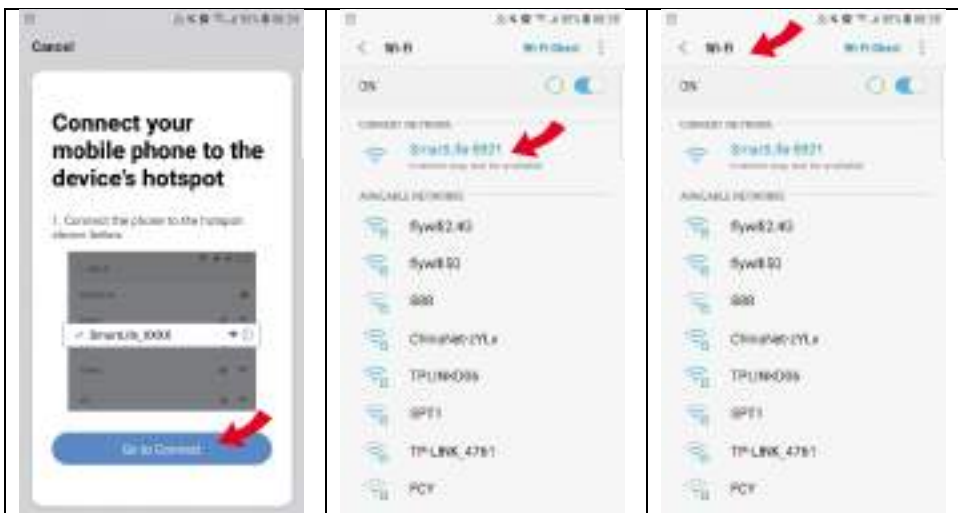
Cancel

Connect your mobile phone to the device's hotspot

1. Connect the phone to the hotspot shown below.

SmartLife_XXXX

Go to Connect

Wi-Fi

Wi-Fi Direct

ON

CURRENT NETWORK

SmartLife-6821

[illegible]

AVAILABLE NETWORKS

flyw82.4G

flyw85G

888

ChinaNet-zYLx

TPLINK0ds

SPT1

TP-LINK_4761

PCY

Wi-Fi

Wi-Fi Direct

ON

CURRENT NETWORK

SmartLife-6821

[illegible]

AVAILABLE NETWORKS

flyw82.4G

flyw85G

888

ChinaNet-zYLx

TPLINK0ds

SPT1

TP-LINK_4761

PCY